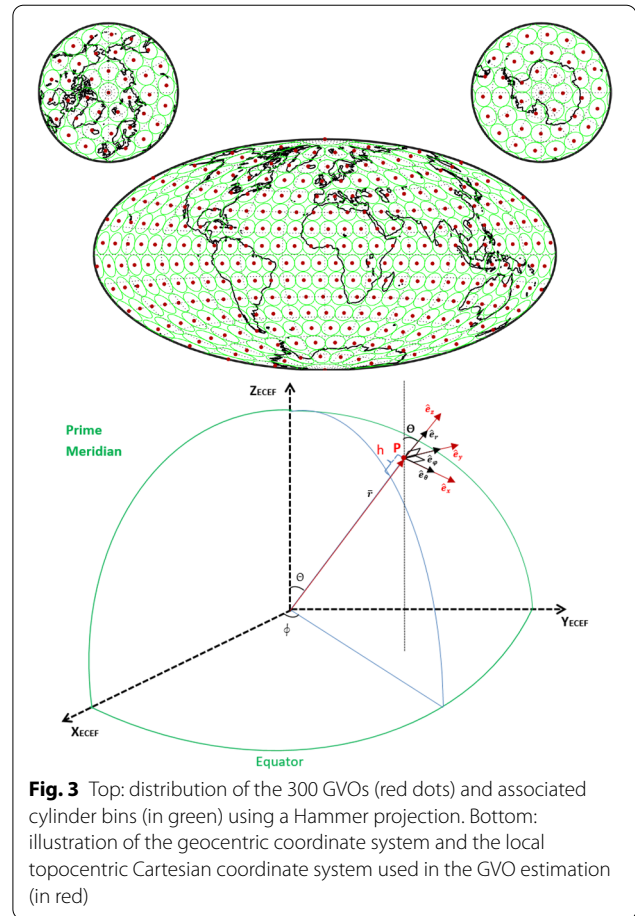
$Z_{ECEF}$

Prime Meridian

$\hat{e}_z$

$\Theta$

$\hat{e}_r$

$\hat{e}_y$

$\hat{e}_\varphi$

$\hat{e}_\theta$

$\hat{e}_x$

h

P

$\bar{r}$

$\Theta$

$\phi$

$Y_{ECEF}$

$X_{ECEF}$

Equator

**Fig. 3** Top: distribution of the 300 GVOs (red dots) and associated cylinder bins (in green) using a Hammer projection. Bottom: illustration of the geocentric coordinate system and the local topocentric Cartesian coordinate system used in the GVO estimation (in red)